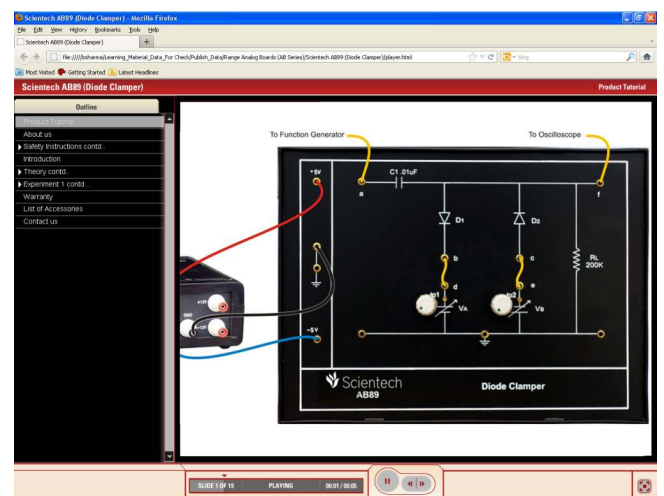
Scientech AB89 (Diode Clamper) - Mozilla Firefox

File Edit View History Bookmarks Tools Help

Scientech AB89 (Diode Clamper)

file:///////bsharma/Learning_Material_Data_For Check/Publish_Data/Range Analog Boards (AB Series)/Scientech AB89 (Diode Clamper)/player.html

Bing

Most Visited Getting Started Latest Headlines

Scientech AB89 (Diode Clamper)

Product Tutorial

Outline

Product Tutorial
About us
Safety Instructions contd..
Introduction
Theory contd..
Experiment 1 contd..
Warranty
List of Accessories
Contact us

To Function Generator

To Oscilloscope

+5V

C1 .01uF

a

D1

D2

f

b

c

RL 200K

d

e

VA

VB

-5V

+12V

GND

-12V

Scientech AB89

Diode Clamper

SLIDE 1 OF 19

PLAYING

00:01 / 00:05